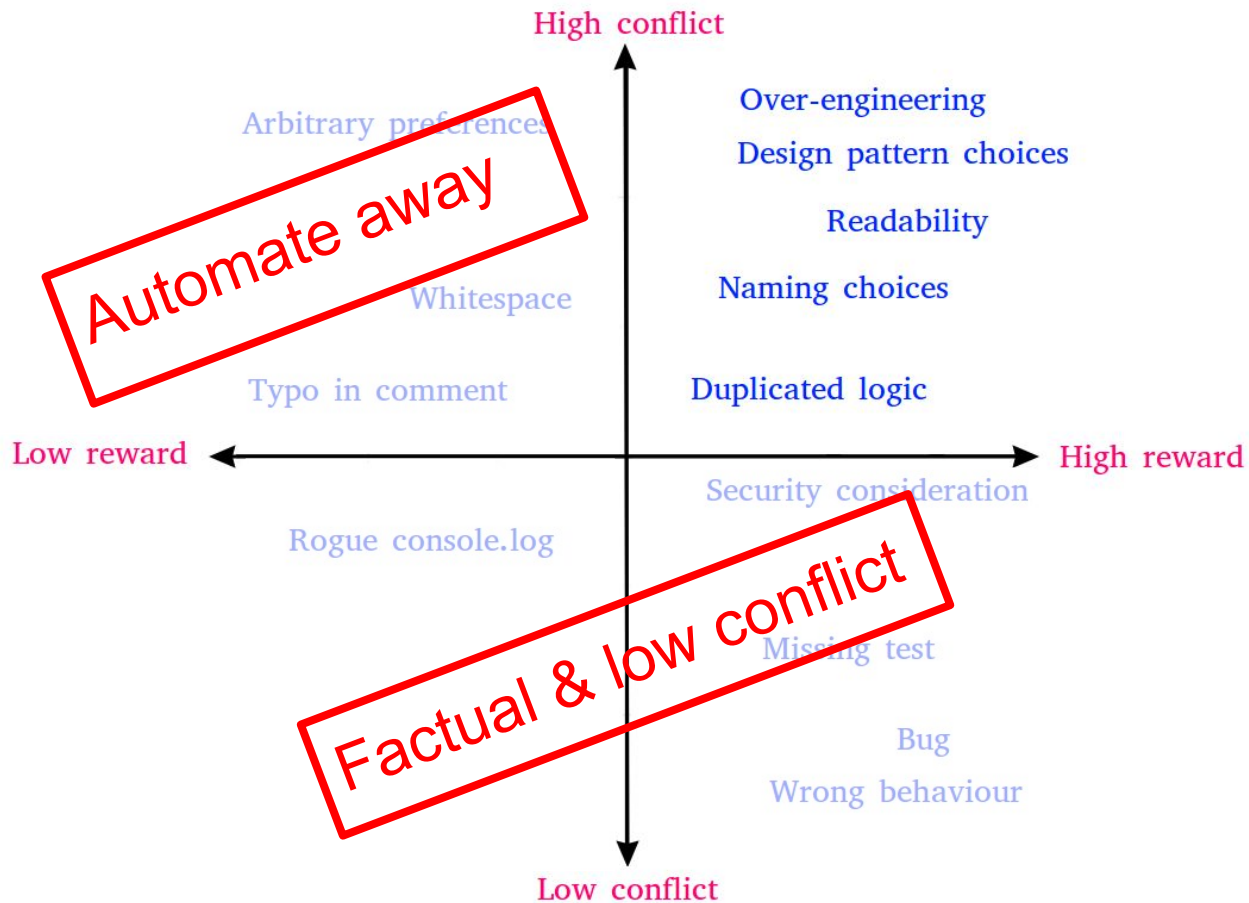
High conflict

Arbitrary preferences

Over-engineering

Design pattern choices

Readability

Automate away

Whitespace

Naming choices

Typo in comment

Duplicated logic

Low reward

High reward

Security consideration

Rogue console.log

Factual & low conflict

Missing test

Bug

Wrong behaviour

Low conflict